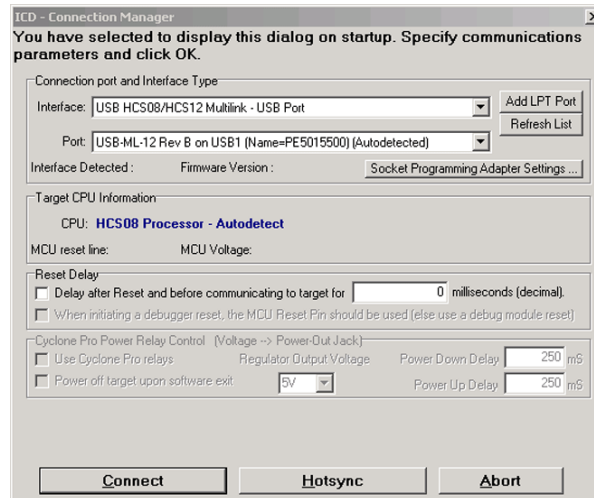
ICD - Connection Manager
You have selected to display this dialog on startup. Specify communications parameters and click OK.

Connection port and Interface Type
Interface: USB HCS08/HCS12 Multilink - USB Port
Add LPT Port
Port: USB-ML-12 Rev B on USB1 (Name=PE5015500) (Autodetected)
Refresh List
Interface Detected :
Firmware Version :
Socket Programming Adapter Settings ...

Target CPU Information
CPU: HCS08 Processor - Autodetect
MCU reset line:
MCU Voltage:

Reset Delay
Delay after Reset and before communicating to target for 0 milliseconds (decimal).
When initiating a debugger reset, the MCU Reset Pin should be used (else use a debug module reset)

Cyclone Pro Power Relay Control (Voltage --> Power-Out Jack)
Use Cyclone Pro relays
Regulator Output Voltage
Power Down Delay 250 mS
Power off target upon software exit
5V
Power Up Delay 250 mS

Connect
Hotsync
Abort